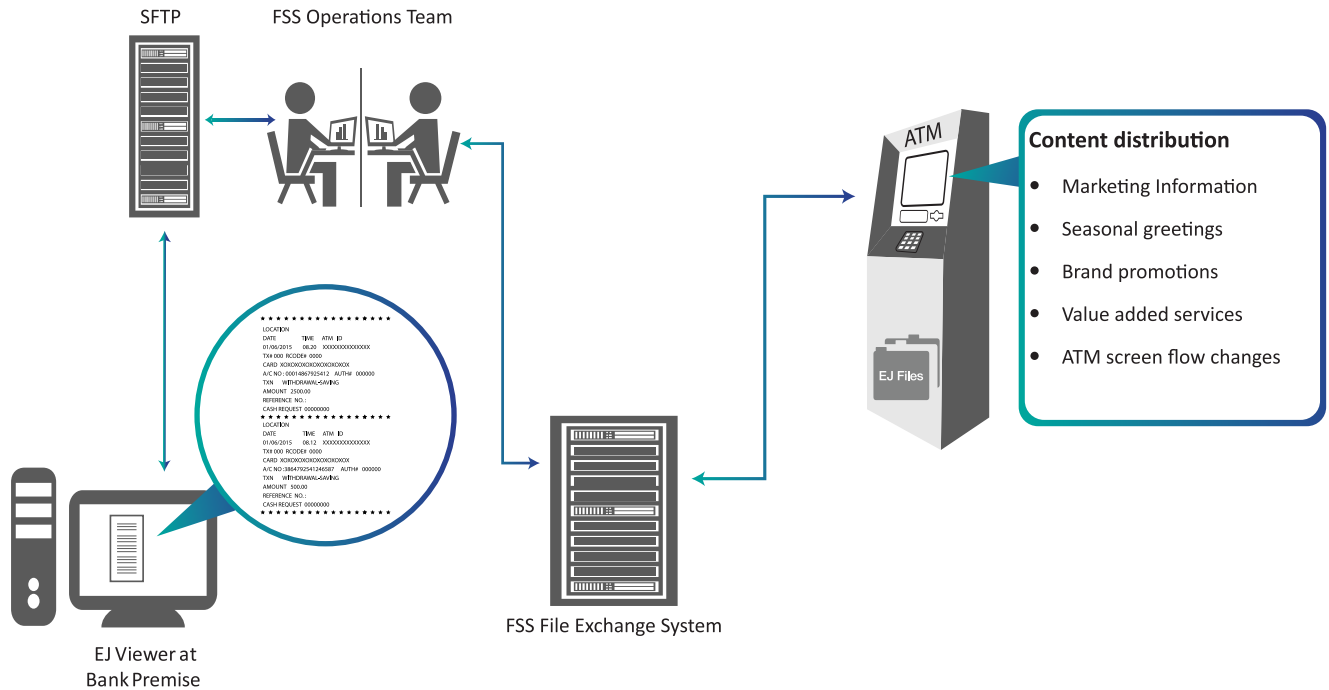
SFTP

FSS Operations Team

ATM

Content distribution

- Marketing Information
- Seasonal greetings
- Brand promotions
- Value added services
- ATM screen flow changes

EJ Files

LOCATION
DATE TIME ATM ID
01/06/2015 08.20 XXXXXXXXXXXXXX
TX# 000 RCODE# 0000
CARD XOXOXOXOXOXOXOXOXOX
A/C NO : 00014867925412 AUTH# 000000
TXN WITHDRAWAL-SAVING
AMOUNT 2500.00
REFERENCE NO. :
CASH REQUEST 00000000

LOCATION
DATE TIME ATM ID
01/06/2015 08.12 XXXXXXXXXXXXXX
TX# 000 RCODE# 0000
CARD XOXOXOXOXOXOXOXOXOX
A/C NO:3864792541246587 AUTH# 000000
TXN WITHDRAWAL-SAVING
AMOUNT 500.00
REFERENCE NO. :
CASH REQUEST 00000000

FSS File Exchange System

EJ Viewer at Bank Premise